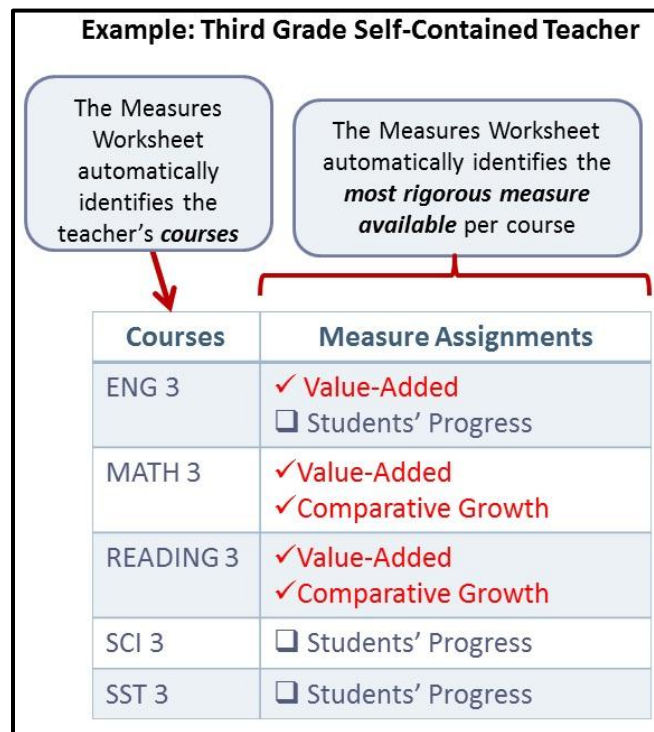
Example: Third Grade Self-Contained Teacher

The Measures Worksheet automatically identifies the teacher's ***courses***

The Measures Worksheet automatically identifies the ***most rigorous measure available*** per course

| Courses | Measure Assignments |
|---|---|
| ENG 3 | ✓ Value-Added<br>❑ Students' Progress |
| MATH 3 | ✓Value-Added<br>✓Comparative Growth |
| READING 3 | ✓Value-Added<br>✓Comparative Growth |
| SCI 3 | ❑ Students' Progress |
| SST 3 | ❑ Students' Progress |